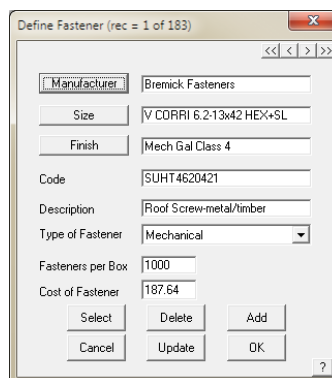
Define Fastener (rec = 1 of 183)

<< < > >>

Manufacturer | Bremick Fasteners

Size | V CORRI 6.2-13x42 HEX+SL

Finish | Mech Gal Class 4

Code | SUHT4620421

Description | Roof Screw-metal/timber

Type of Fastener | Mechanical

Fasteners per Box | 1000

Cost of Fastener | 187.64

Select | Delete | Add

Cancel | Update | OK

?